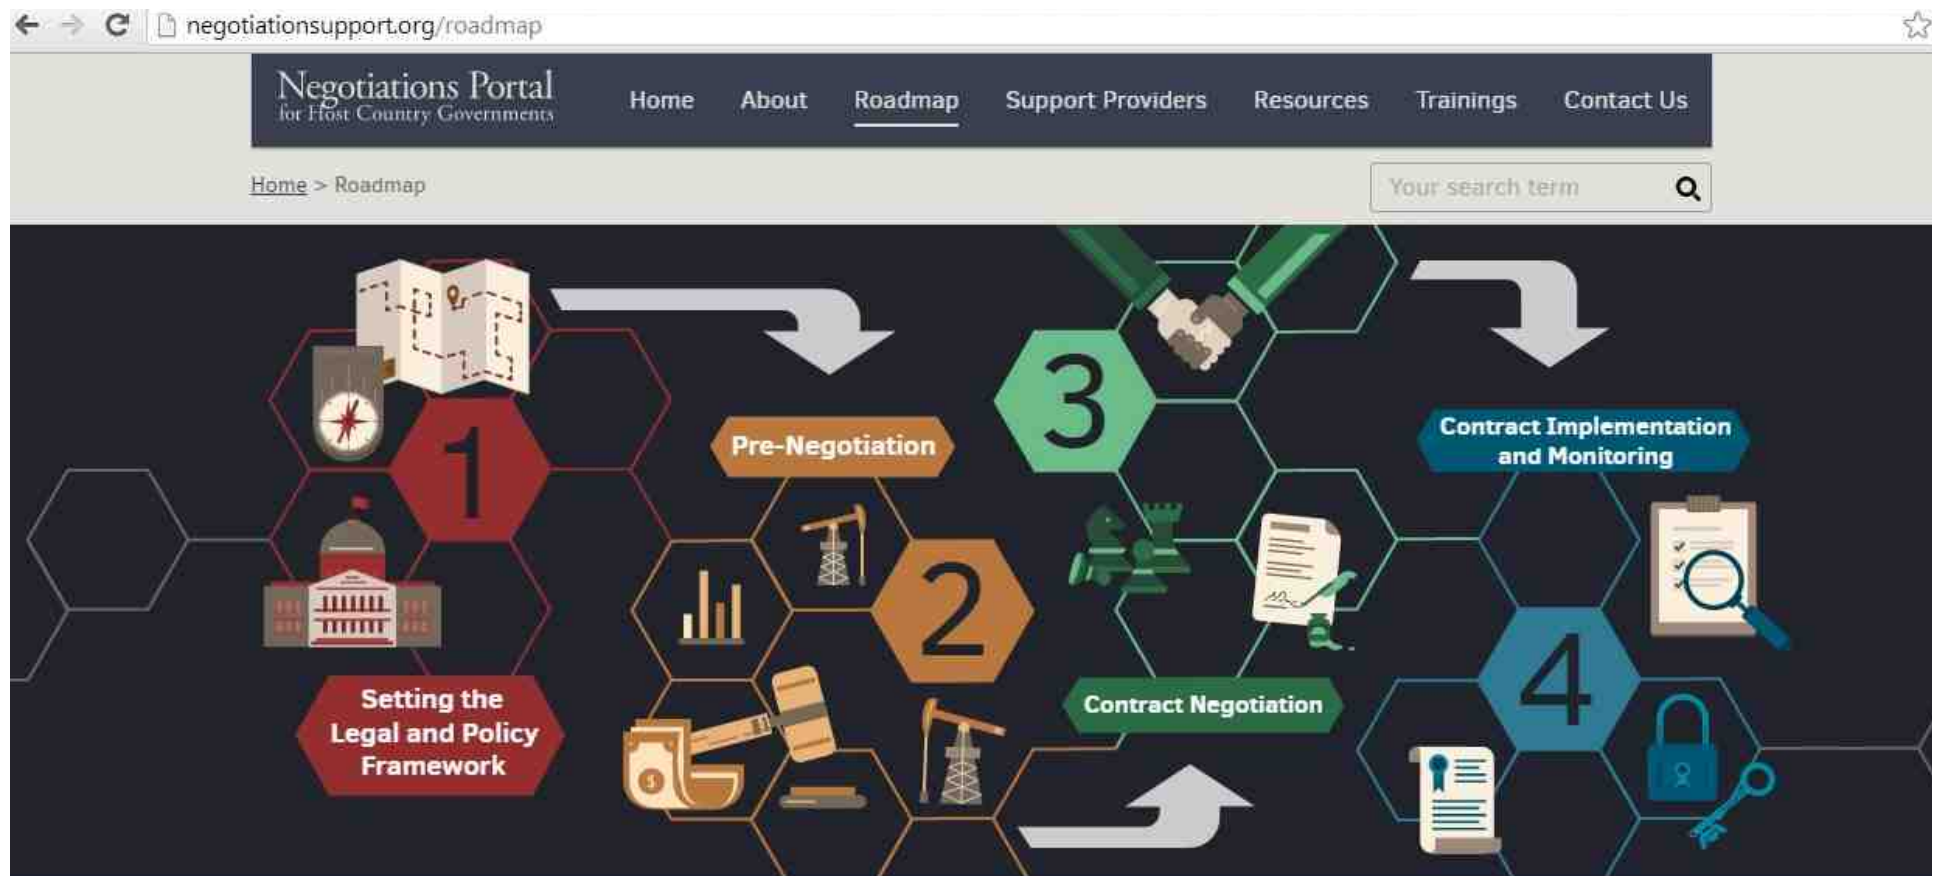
negotiationsupport.org/roadmap

Negotiations Portal
for Host Country Governments

Home About Roadmap Support Providers Resources Trainings Contact Us

Home > Roadmap

Your search term

1

Setting the Legal and Policy Framework

Pre-Negotiation

2

3

Contract Negotiation

Contract Implementation and Monitoring

4